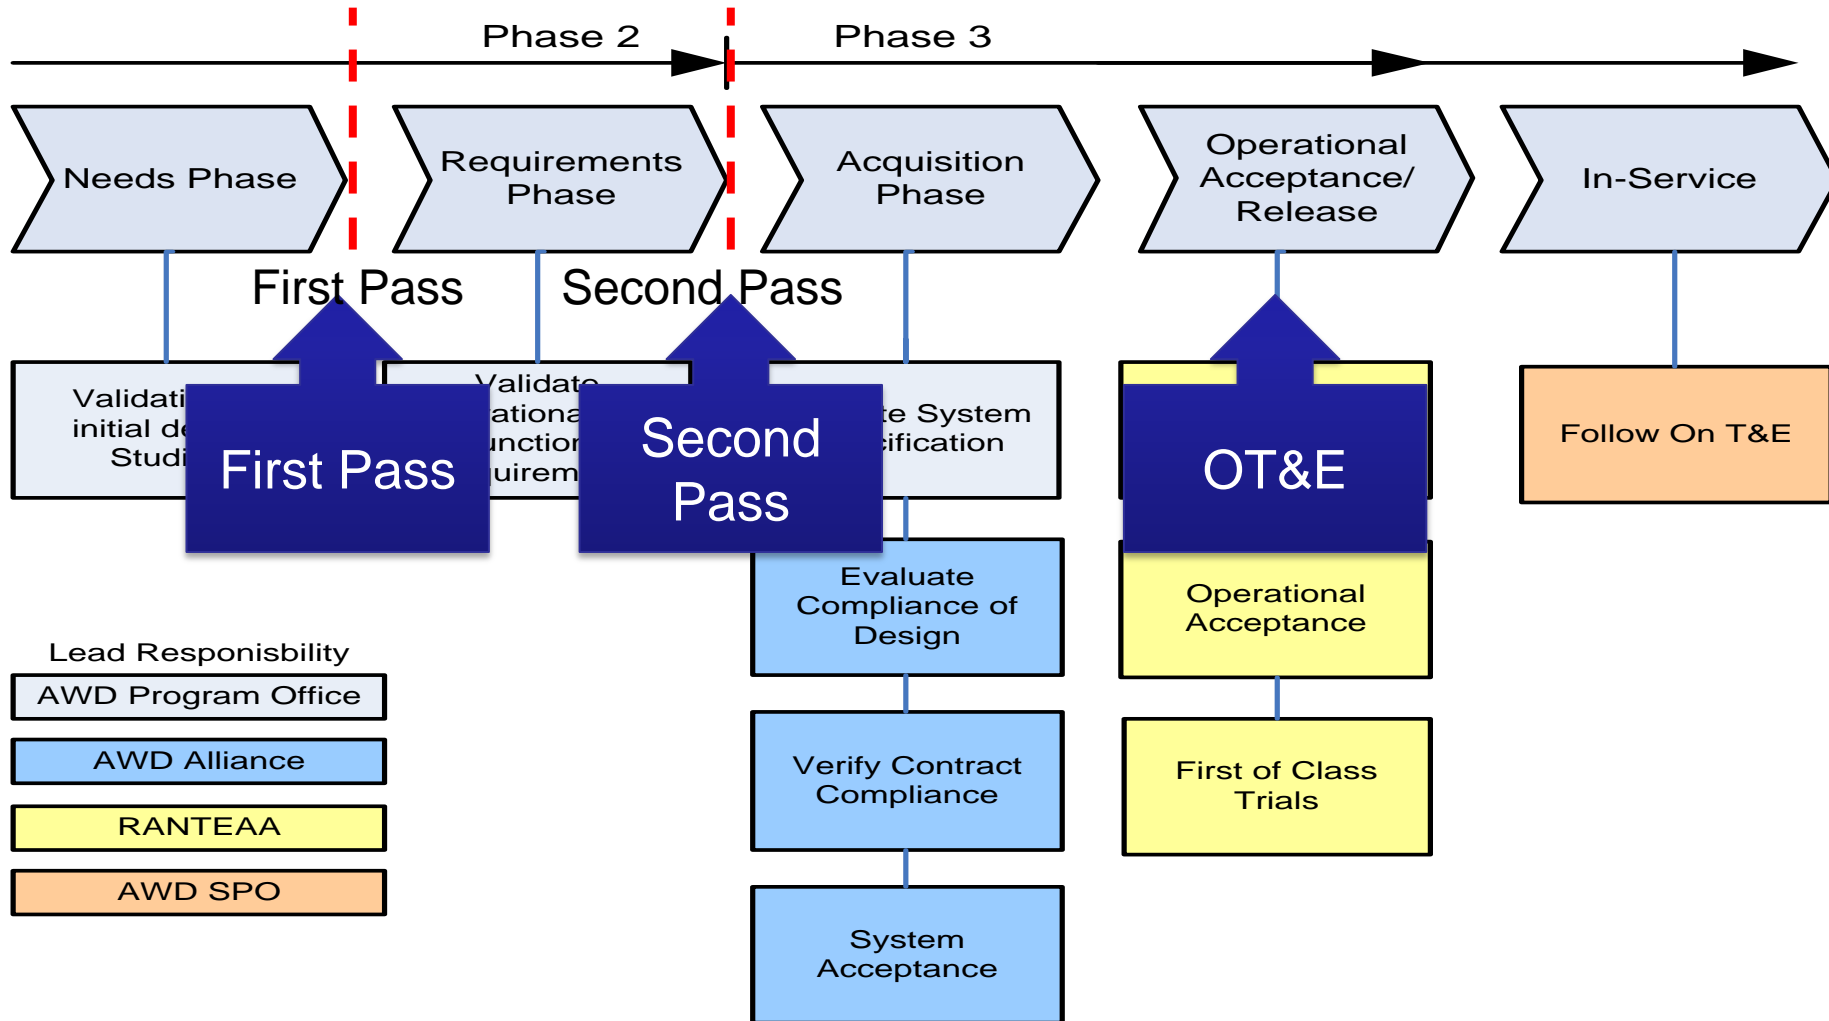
Phase 2

Phase 3

Needs Phase

Requirements Phase

Acquisition Phase

Operational Acceptance/ Release

In-Service

First Pass

Second Pass

Validati initial de Studi

Validate ationa unctior uirem

te System cification

First Pass

Second Pass

OT&E

Follow On T&E

Evaluate Compliance of Design

Operational Acceptance

Verify Contract Compliance

First of Class Trials

System Acceptance

Lead Responisbility

AWD Program Office

AWD Alliance

RANTEAA

AWD SPO